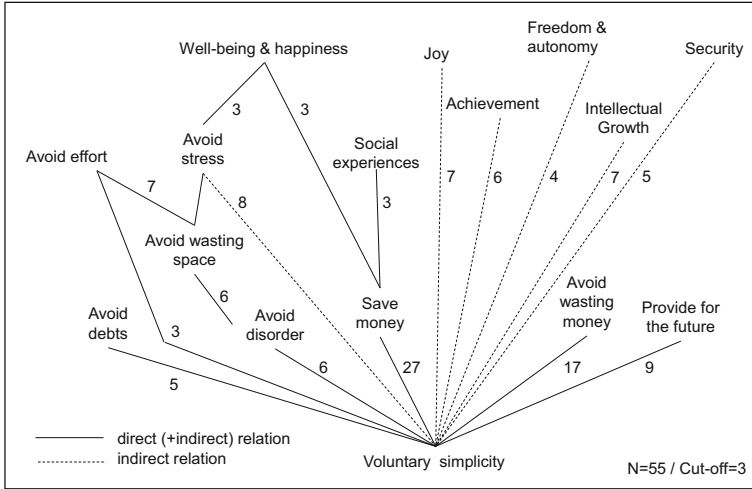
Well-being & happiness

Joy

Freedom & autonomy

Security

Achievement

Intellectual Growth

Social experiences

Avoid effort

Avoid stress

3

3

7

8

3

7

6

4

7

5

Avoid wasting space

6

Avoid disorder

Save money

Avoid wasting money

Provide for the future

Avoid debts

3

6

27

17

9

5

direct (+indirect) relation

indirect relation

Voluntary simplicity

N=55 / Cut-off=3